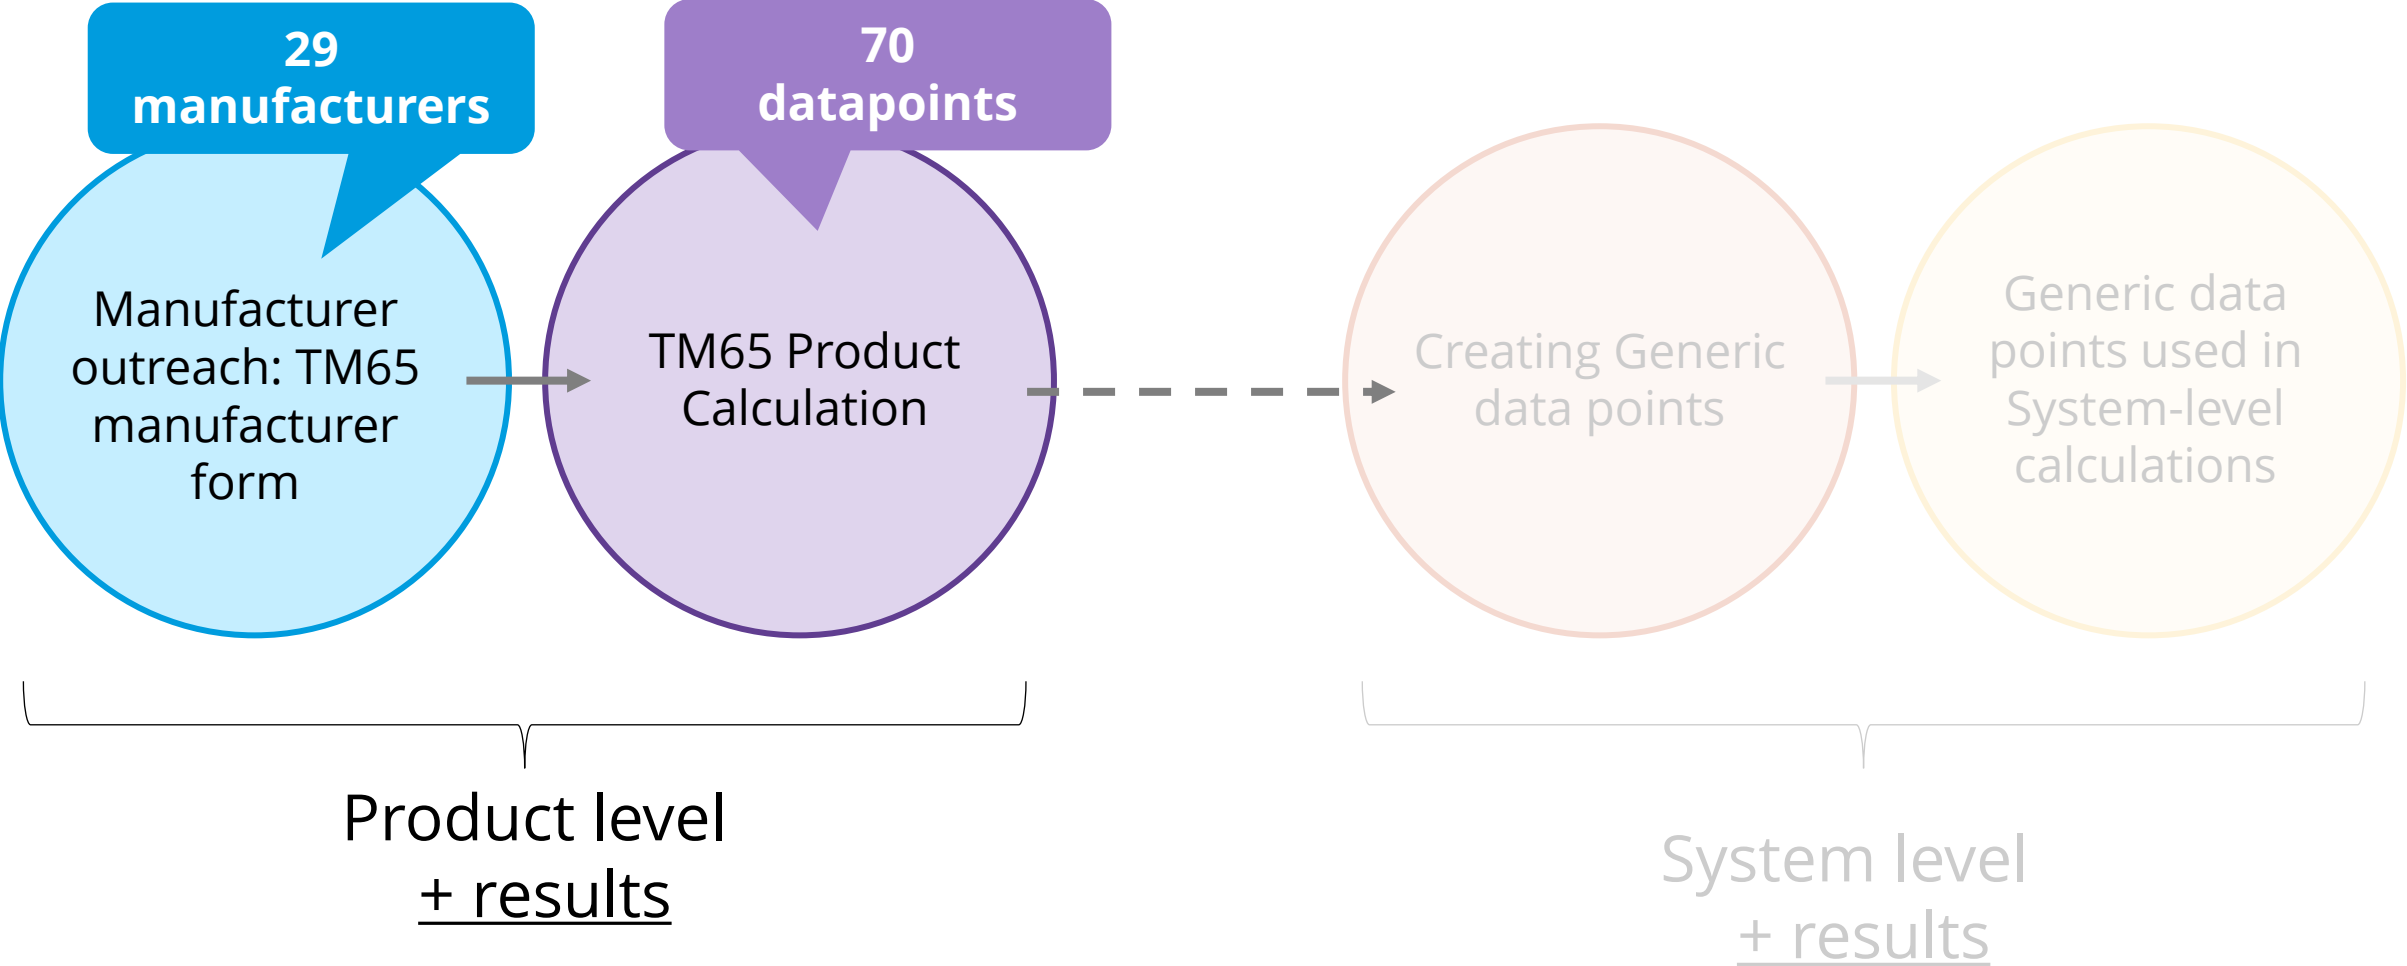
29 manufacturers

70 datapoints

Manufacturer outreach: TM65 manufacturer form

TM65 Product Calculation

Creating Generic data points

Generic data points used in System-level calculations

Product level
+ results

System level
+ results